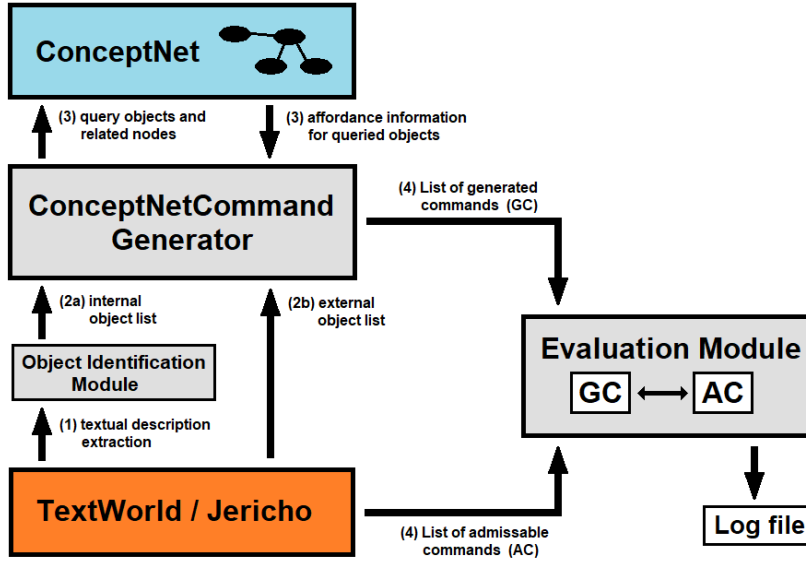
ConceptNet

(3) query objects and related nodes

(3) affordance information for queried objects

ConceptNetCommand Generator

(4) List of generated commands (GC)

(2a) internal object list

(2b) external object list

Object Identification Module

(1) textual description extraction

Evaluation Module

GC

AC

TextWorld / Jericho

(4) List of admissable commands (AC)

Log file